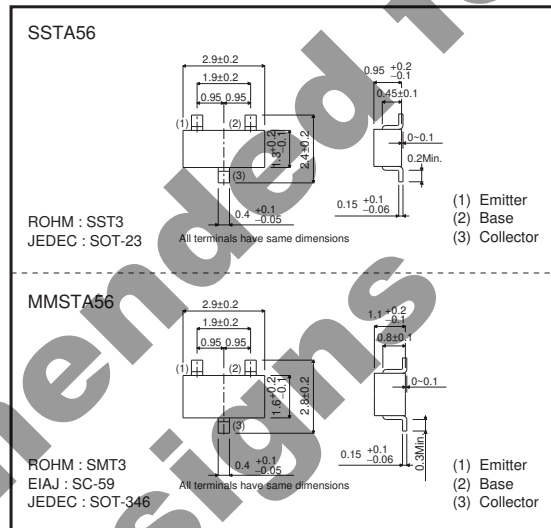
SSTA56

2.9±0.2
1.9±0.2
0.95 0.95
0.95 $^{+0.2}_{-0.1}$
0.45±0.1
(1)
(2)
1.3 $^{+0.2}_{-0.1}$
2.4±0.2
0~0.1
0.2Min.
(3)
0.4 $^{+0.1}_{-0.05}$
0.15 $^{+0.1}_{-0.06}$
ROHM : SST3
JEDEC : SOT-23
All terminals have same dimensions
(1) Emitter
(2) Base
(3) Collector

MMSTA56

2.9±0.2
1.9±0.2
0.95 0.95
1.1 $^{+0.2}_{-0.1}$
0.8±0.1
(1)
(2)
1.6 $^{+0.2}_{-0.1}$
2.8±0.2
0~0.1
(3)
0.4 $^{+0.1}_{-0.05}$
0.15 $^{+0.1}_{-0.06}$
0.3Min.
ROHM : SMT3
EIAJ : SC-59
JEDEC : SOT-346
All terminals have same dimensions
(1) Emitter
(2) Base
(3) Collector